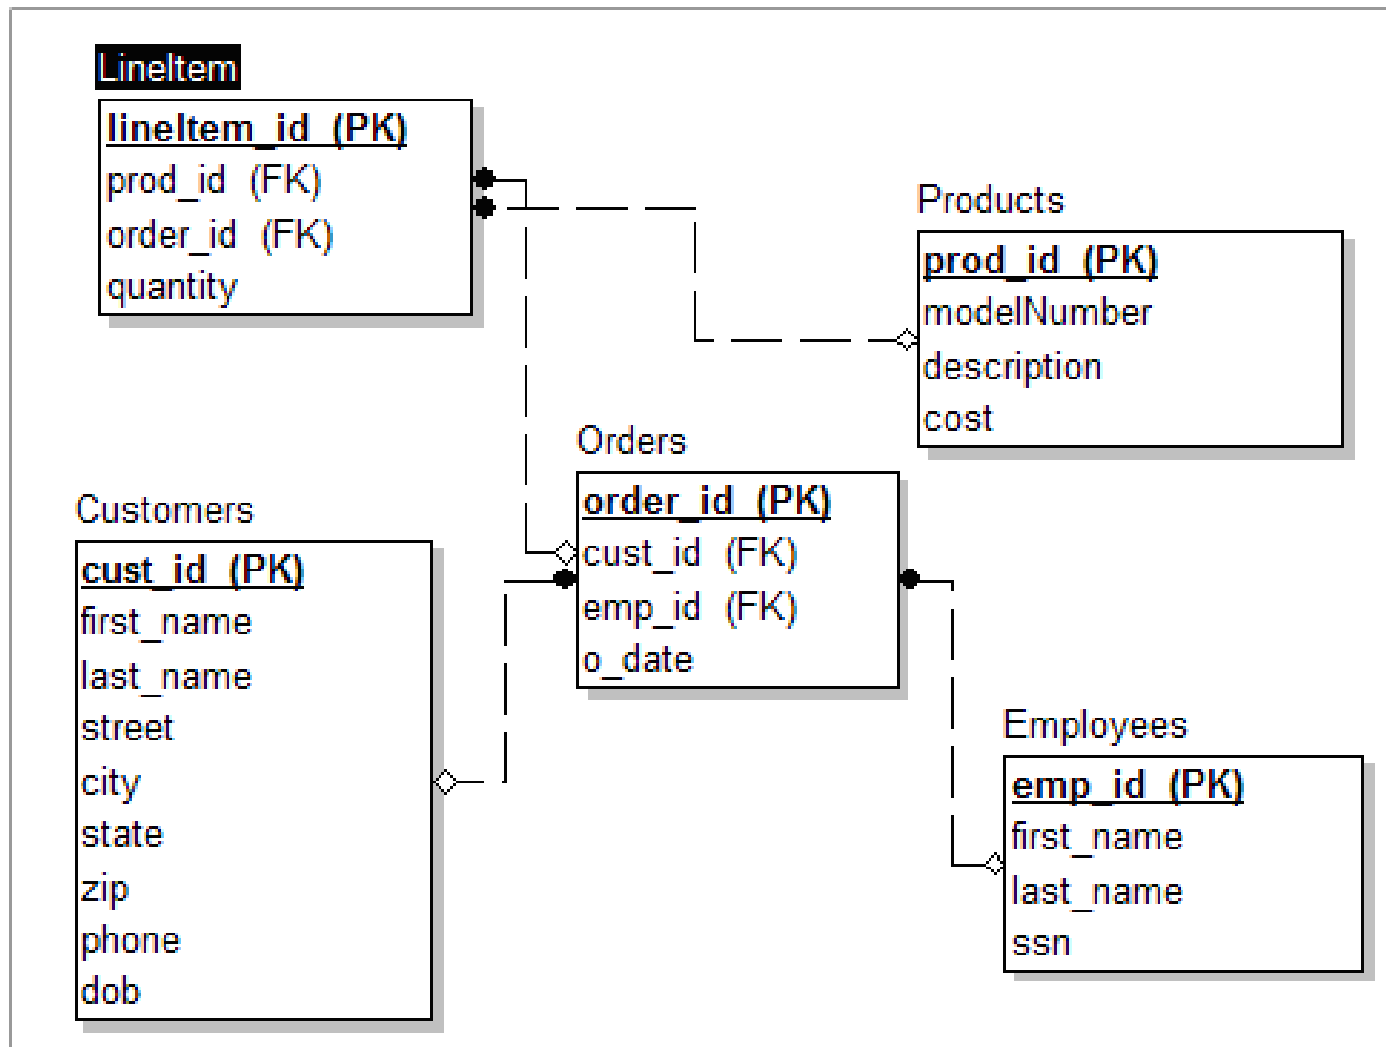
LineItem

lineItem_id (PK)
prod_id (FK)
order_id (FK)
quantity

Products

prod_id (PK)
modelNumber
description
cost

Orders

order_id (PK)
cust_id (FK)
emp_id (FK)
o_date

Customers

cust_id (PK)
first_name
last_name
street
city
state
zip
phone
dob

Employees

emp_id (PK)
first_name
last_name
ssn